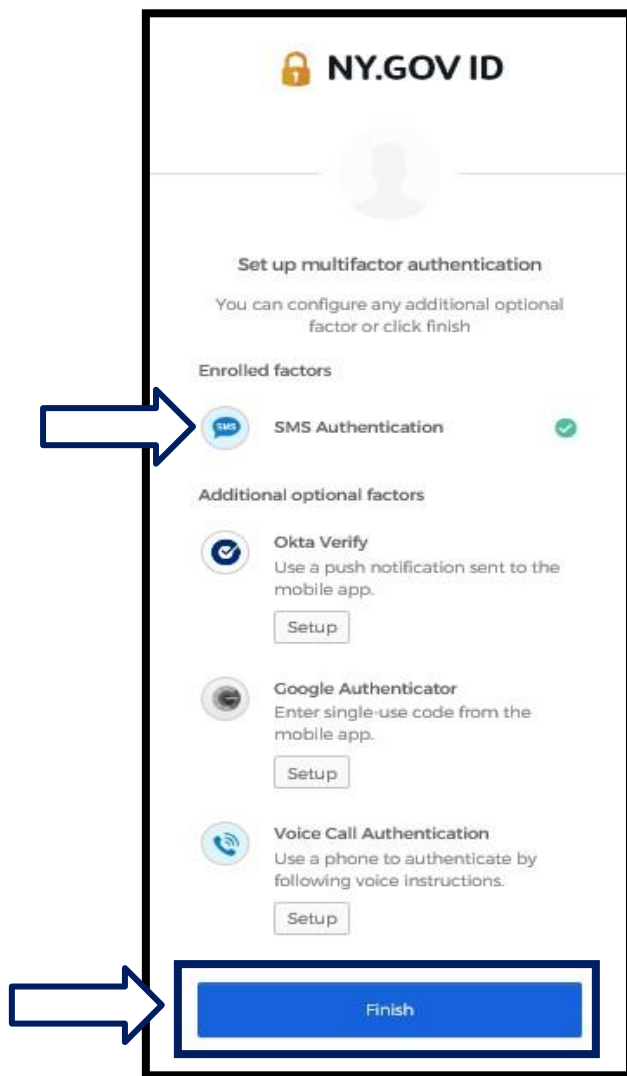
NY.GOV ID

Set up multifactor authentication

You can configure any additional optional factor or click finish

Enrolled factors

SMS

SMS Authentication

Additional optional factors

Okta Verify
Use a push notification sent to the mobile app.

Setup

Google Authenticator
Enter single-use code from the mobile app.

Setup

Voice Call Authentication
Use a phone to authenticate by following voice instructions.

Setup

Finish